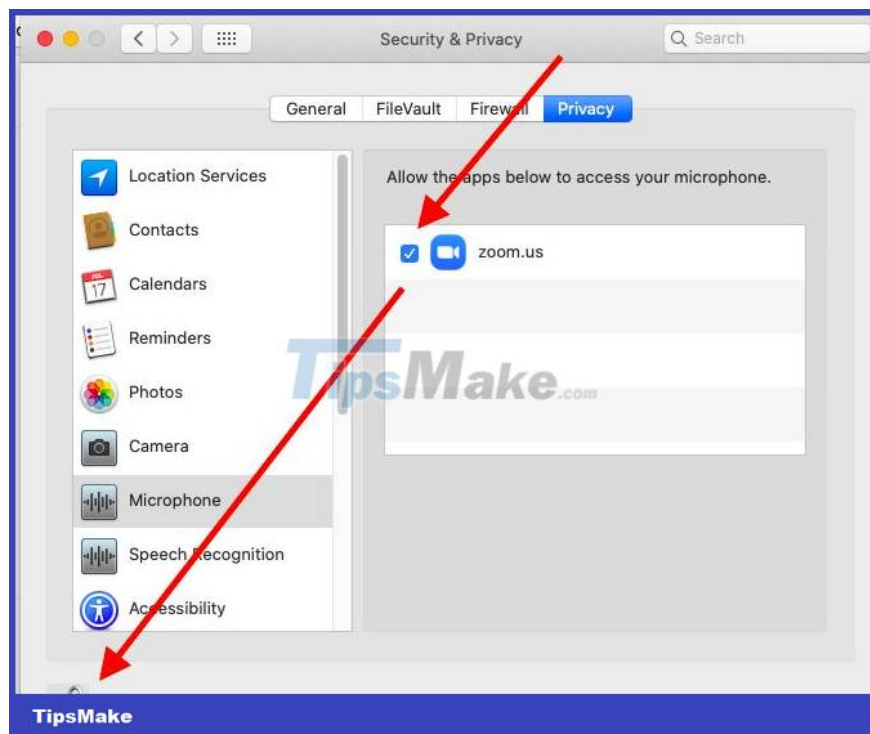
Security & Privacy

Search

General FileVault Firewall Privacy

Location Services

Contacts

Calendars

Reminders

Photos

Camera

Microphone

Speech Recognition

Accessibility

Allow the apps below to access your microphone.

zoom.us

TipsMake.com

TipsMake